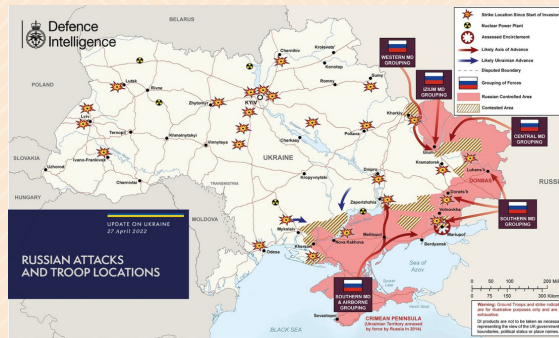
Defence Intelligence

BELARUS

POLAND

Lutsk

Rivne

Zhytomyr

Chernihiv

Krolyevets

Konotop

Romny

Sumy

KYIV

Lviv

Ternopil

Khmelnytskyi

Vinnytsya

Ivano-Frankivsk

Uzhorod

Chernivtsi

SLOVAKIA

HUNGARY

Cherkasy

Poltava

Kharkiv

Kremenchuk

UKRAINE

Kropyvnytskyi

Dnipro

Izium

Kramatorsk

Luhansk

Donetsk

DONBAS

TRANSNISTRIA

MOLDOVA

Zaporizhzhia

Mykolaiv

Nova Kakhova

Kherson

Melitopol

Mariupol

Berdyansk

Volnovakha

Odesa

Sea of Azov

Sevastopol

BLACK SEA

RUSSIA

WESTERN MD GROUPING

IZIUM MD GROUPING

CENTRAL MD GROUPING

SOUTHERN MD GROUPING

SOUTHERN MD & AIRBORNE GROUPING

CRIMEAN PENINSULA
(Ukrainian Territory annexed by force by Russia in 2014)

UPDATE ON UKRAINE
27 April 2022

RUSSIAN ATTACKS AND TROOP LOCATIONS

Strike Location Since Start of Invasion

Nuclear Power Plant

Assessed Encirclement

Likely Axis of Advance

Likely Ukrainian Advance

Disputed Boundary

Grouping of Forces

Russian Controlled Area

Contested Area

0 50 100 200 Mi

0 75 150 300 Kilom

Warning: Ground Troops and strike indicat are for illustrative purposes only and are exhaustive.

DI products are not to be taken as necessar representing the view of the UK government boundaries, political status or place names.